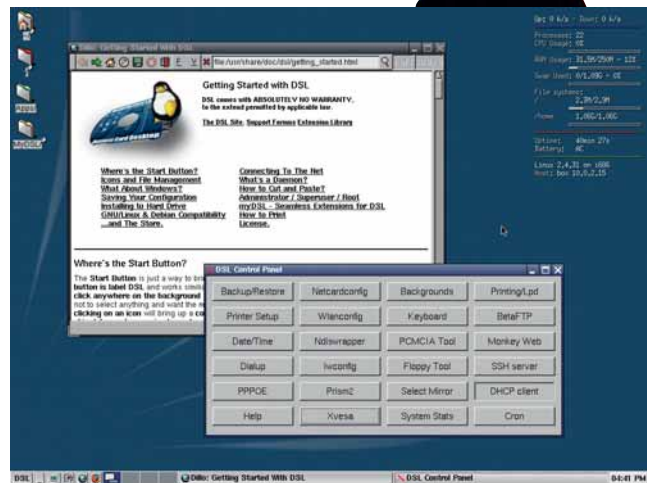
Dillo: Getting Started With DSL

file:/usr/share/doc/dsl/getting_started.html

Getting Started with DSL

DSL comes with ABSOLUTELY NO WARRANTY, to the extent permitted by applicable law.

The DSL Site. Support Forums Extension Library

Where's the Start Button?
Icons and File Management
What About Windows?
Saving Your Configuration
Installing to Hard Drive
GNU/Linux & Debian Compatibility
...and The Store.

Connecting To The Net
What's a Daemon?
How to Cut and Paste?
Administrator / Superuser / Root
myDSL - Seamless Extensions for DSL
How to Print
License.

Where's the Start Button?

The Start Button is just a way to bri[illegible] button is label DSL, and works simil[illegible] click anywhere on the background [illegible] not to select anything and want the m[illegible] clicking on an icon will bring up a co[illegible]

DSL Control Panel

| Backup/Restore | Netcardconfig | Backgrounds | Printing/Lpd |
|---|---|---|---|
| Printer Setup | Wlanconfig | Keyboard | BetaFTP |
| Date/Time | Ndiswrapper | PCMCIA Tool | Monkey Web |
| Dialup | Iwconfig | Floppy Tool | SSH server |
| PPPOE | Prism2 | Select Mirror | DHCP client |
| Help | Xvesa | System Stats | Cron |

Apps
MyDSL

Up: 0 k/s - Down: 0 k/s
Processes: 22
CPU Usage: 0%
RAM Usage: 31.5M/250M - 12%
Swap Usage: 0/1.00G - 0%
File systems:
/ 2.3M/2.3M
/home 1.00G/1.00G
Uptime: 40min 27s
Battery: AC
Linux 2.4.31 on i686
Host: box 10.0.2.15

DSL
Dillo: Getting Started With DSL
DSL Control Panel
04:41 PM